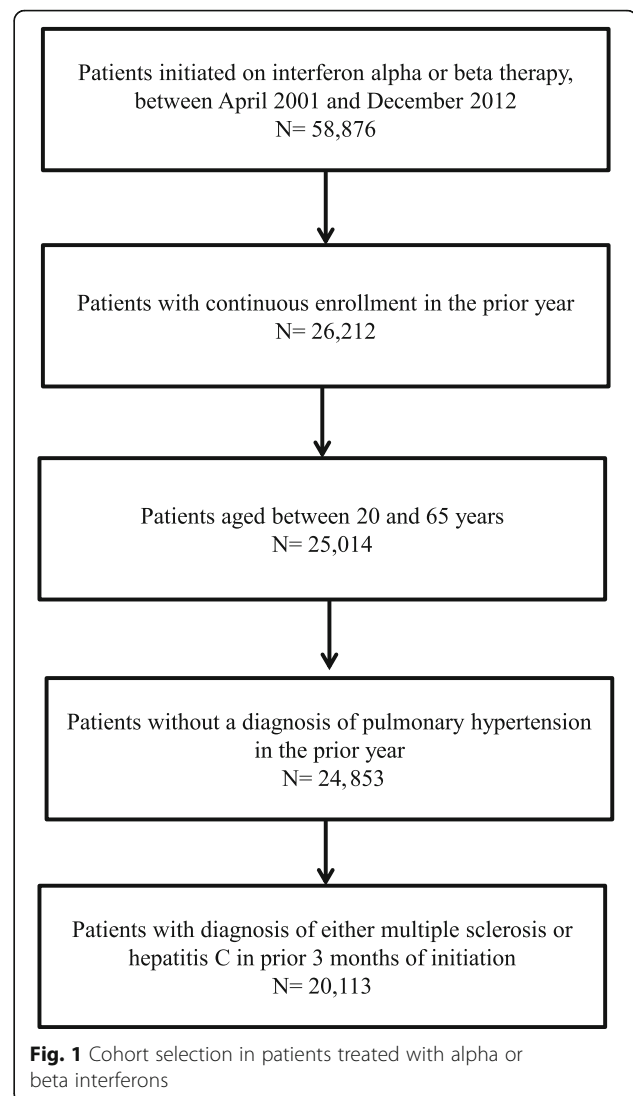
Patients initiated on interferon alpha or beta therapy, between April 2001 and December 2012
N= 58,876

Patients with continuous enrollment in the prior year
N= 26,212

Patients aged between 20 and 65 years
N= 25,014

Patients without a diagnosis of pulmonary hypertension in the prior year
N= 24, 853

Patients with diagnosis of either multiple sclerosis or hepatitis C in prior 3 months of initiation
N= 20,113

**Fig. 1** Cohort selection in patients treated with alpha or beta interferons